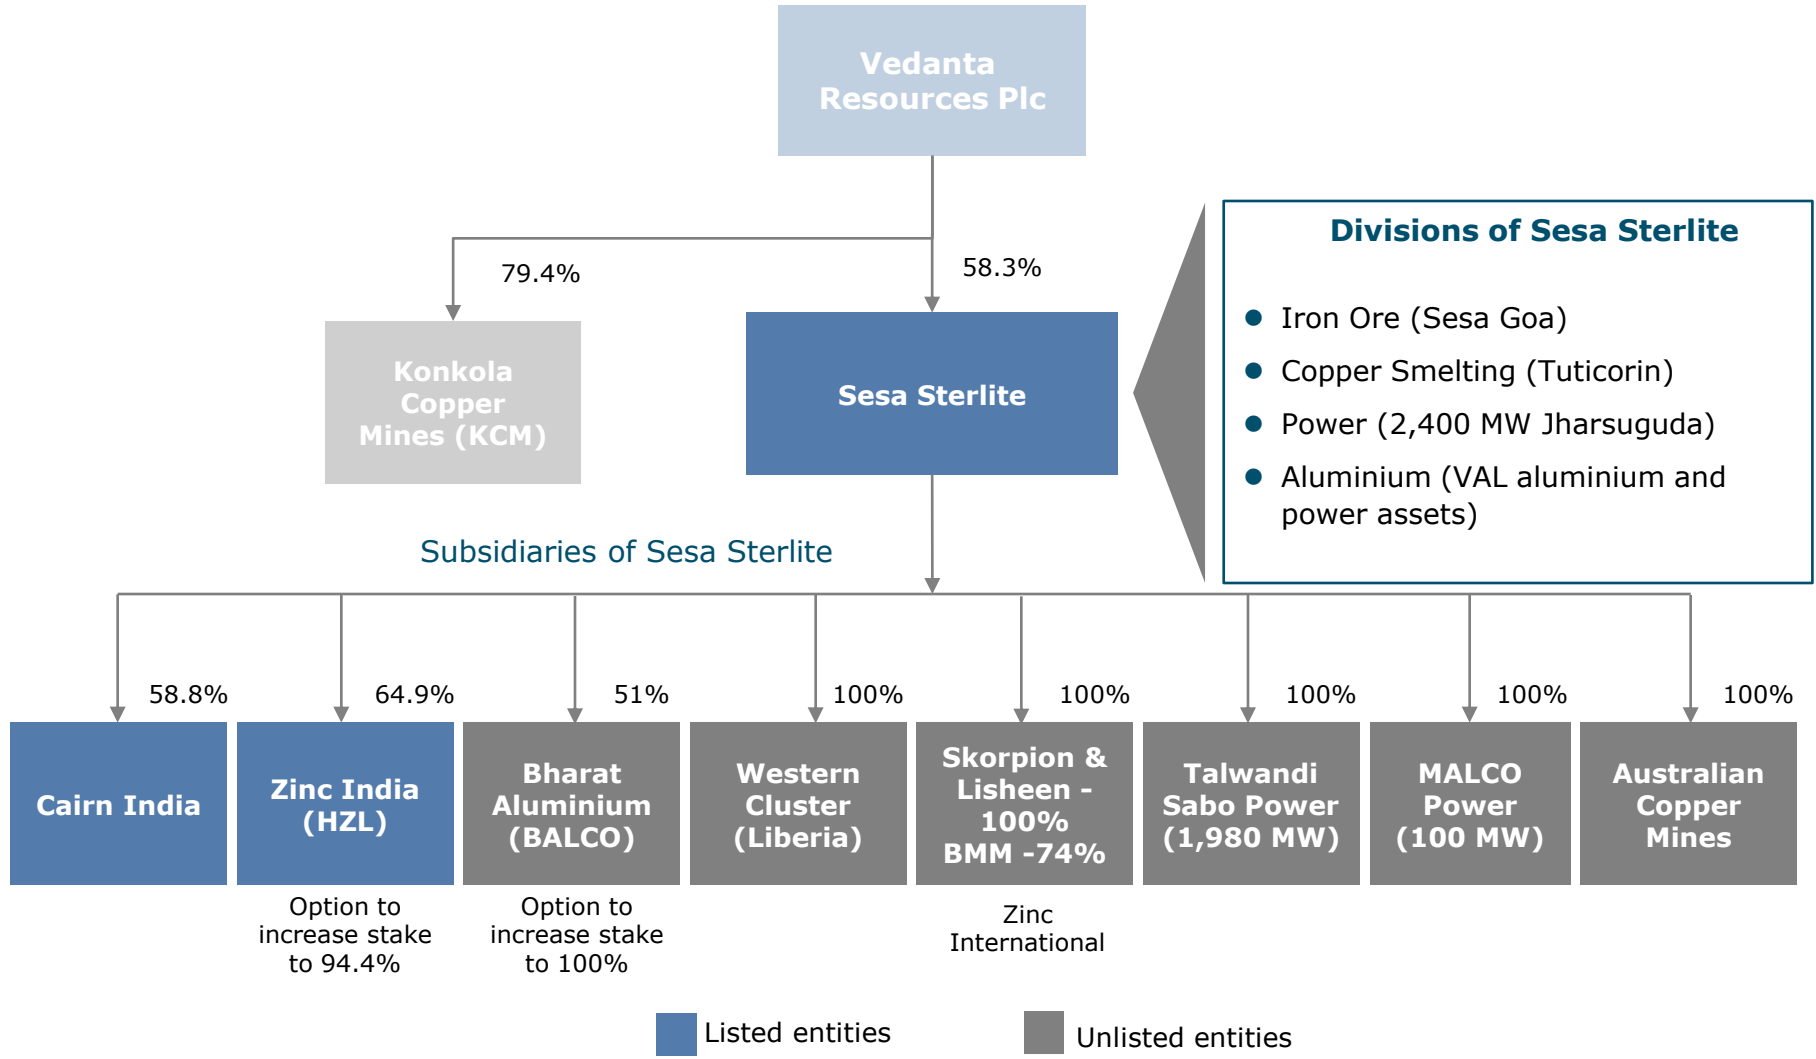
Vedanta Resources Plc

79.4%

58.3%

Konkola Copper Mines (KCM)

Sesa Sterlite

Divisions of Sesa Sterlite

- Iron Ore (Sesa Goa)
- Copper Smelting (Tuticorin)
- Power (2,400 MW Jharsuguda)
- Aluminium (VAL aluminium and power assets)

Subsidiaries of Sesa Sterlite

58.8%

64.9%

51%

100%

100%

100%

100%

100%

Cairn India

Zinc India (HZL)

Bharat Aluminium (BALCO)

Western Cluster (Liberia)

Skorpion & Lisheen - 100% BMM -74%

Talwandi Sabo Power (1,980 MW)

MALCO Power (100 MW)

Australian Copper Mines

Option to increase stake to 94.4%

Option to increase stake to 100%

Zinc International

Listed entities

Unlisted entities